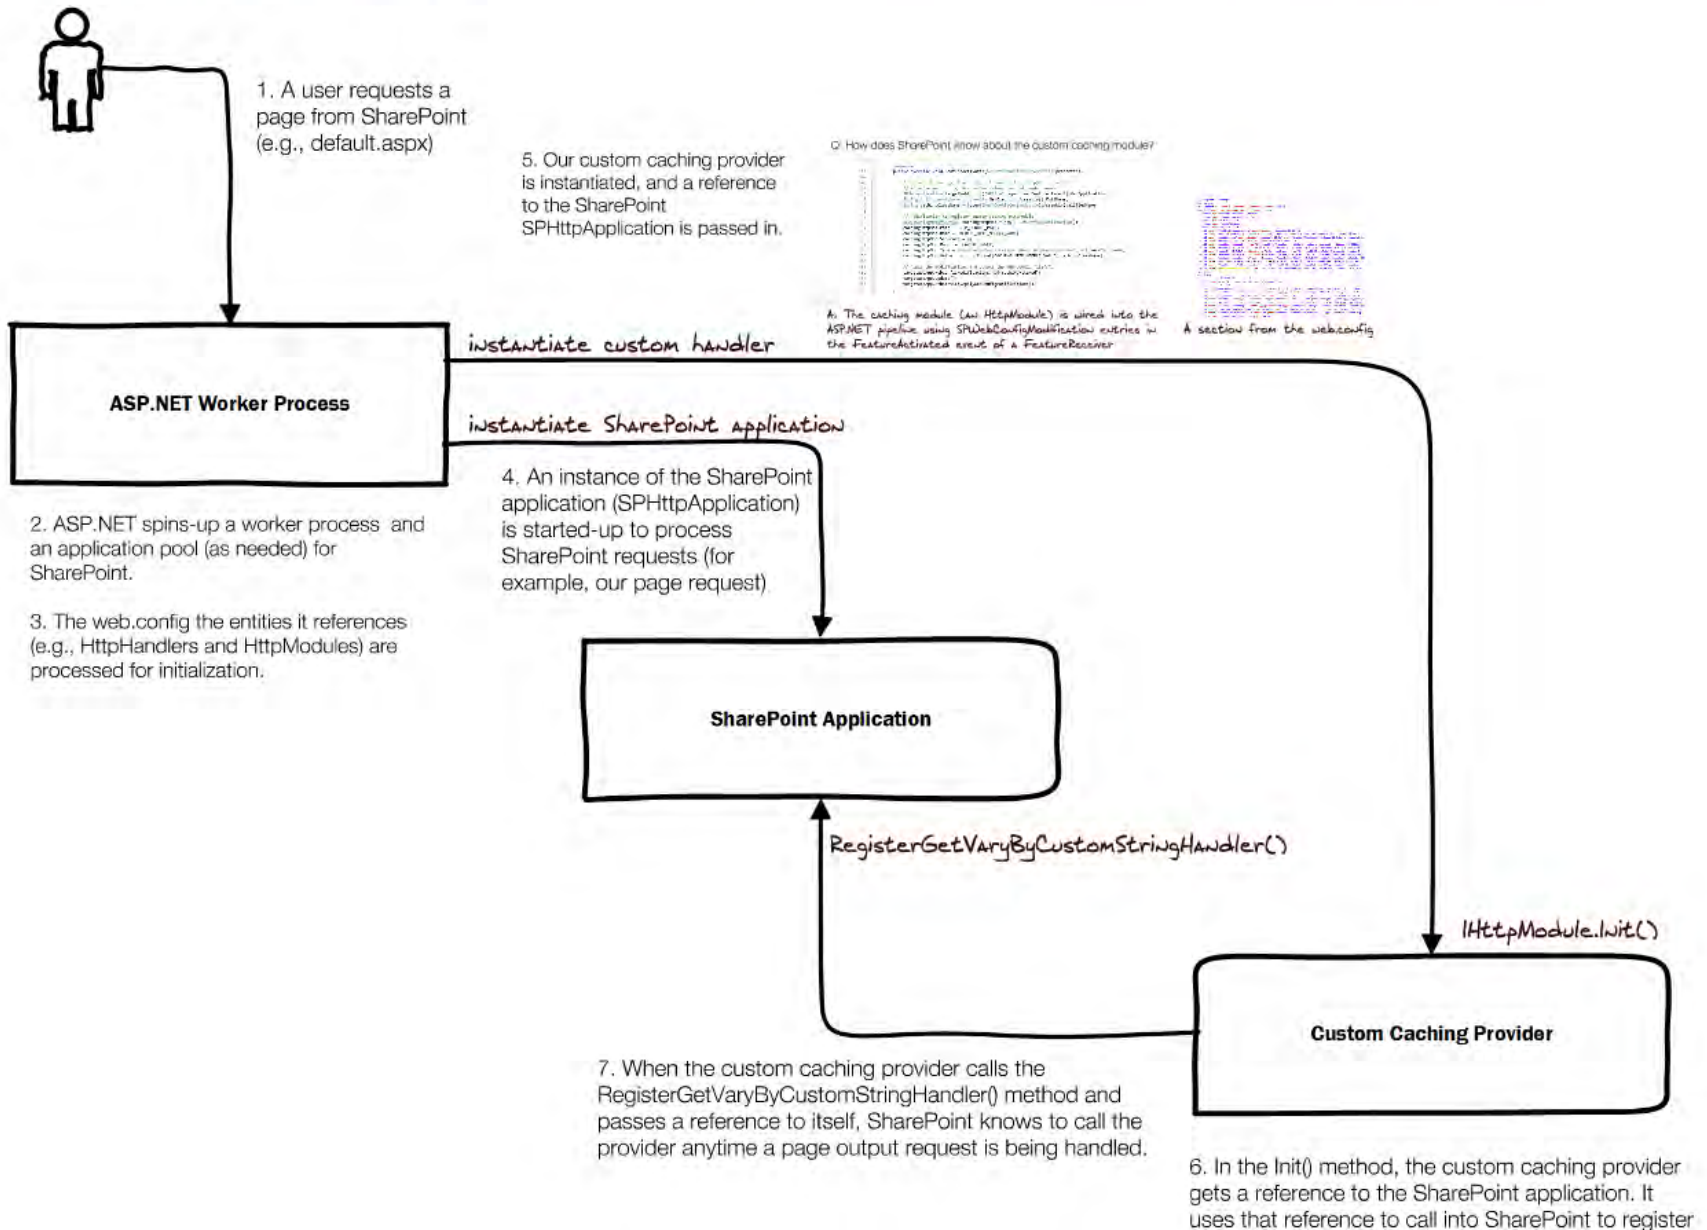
1. A user requests a page from SharePoint (e.g., default.aspx)

5. Our custom caching provider is instantiated, and a reference to the SharePoint SPHttpApplication is passed in.

Q: How does SharePoint know about the custom caching module?

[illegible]

A: The caching module (an HttpModule) is wired into the ASP.NET pipeline using SPWebConfigModification entries in the FeatureActivated event of a FeatureReceiver

A section from the web.config

instantiate custom handler

ASP.NET Worker Process

instantiate SharePoint application

4. An instance of the SharePoint application (SPHttpApplication) is started-up to process SharePoint requests (for example, our page request)

2. ASP.NET spins-up a worker process and an application pool (as needed) for SharePoint.

3. The web.config the entities it references (e.g., HttpHandlers and HttpModules) are processed for initialization.

SharePoint Application

RegisterGetVaryByCustomStringHandler()

IHttpModule.Init()

Custom Caching Provider

7. When the custom caching provider calls the RegisterGetVaryByCustomStringHandler() method and passes a reference to itself, SharePoint knows to call the provider anytime a page output request is being handled.

6. In the Init() method, the custom caching provider gets a reference to the SharePoint application. It uses that reference to call into SharePoint to register